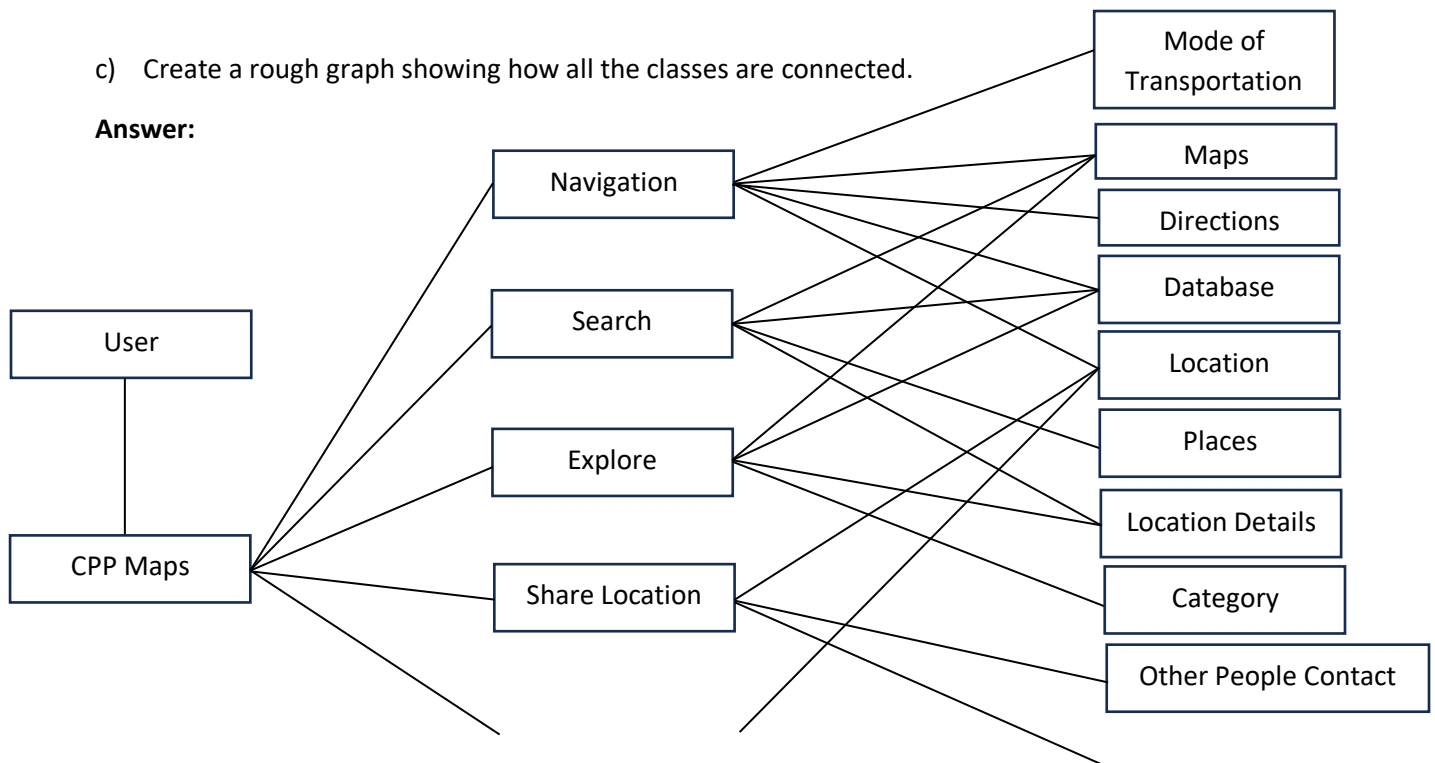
c) Create a rough graph showing how all the classes are connected.

**Answer:**

Mode of Transportation

Maps

Navigation

Directions

Database

Search

User

Location

Places

Explore

Location Details

CPP Maps

Share Location

Category

Other People Contact